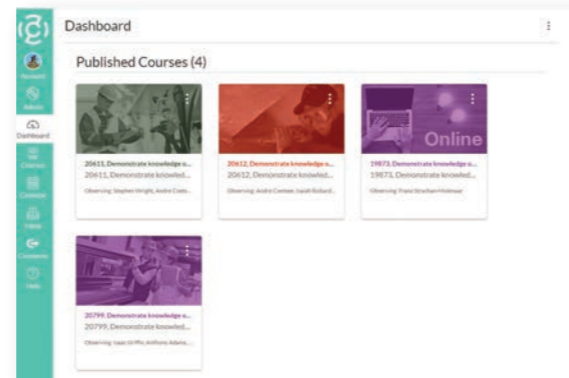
Account
Admin
Dashboard
Courses
Groups
Inbox
Commons
Help

Dashboard

Published Courses (4)

20611, Demonstrate knowledge o...
20611, Demonstrate knowled...
Observing: Stephen Wright, Andre Coste...

20612, Demonstrate knowledge o...
20612, Demonstrate knowled...
Observing: Andre Coetzee, Sarah Rickard...

Online
19873, Demonstrate knowledge o...
19873, Demonstrate knowled...
Observing: Frans Strachan-Holmes

20799, Demonstrate knowledge o...
20799, Demonstrate knowled...
Observing: Isaac Griffin, Anthony Adams...